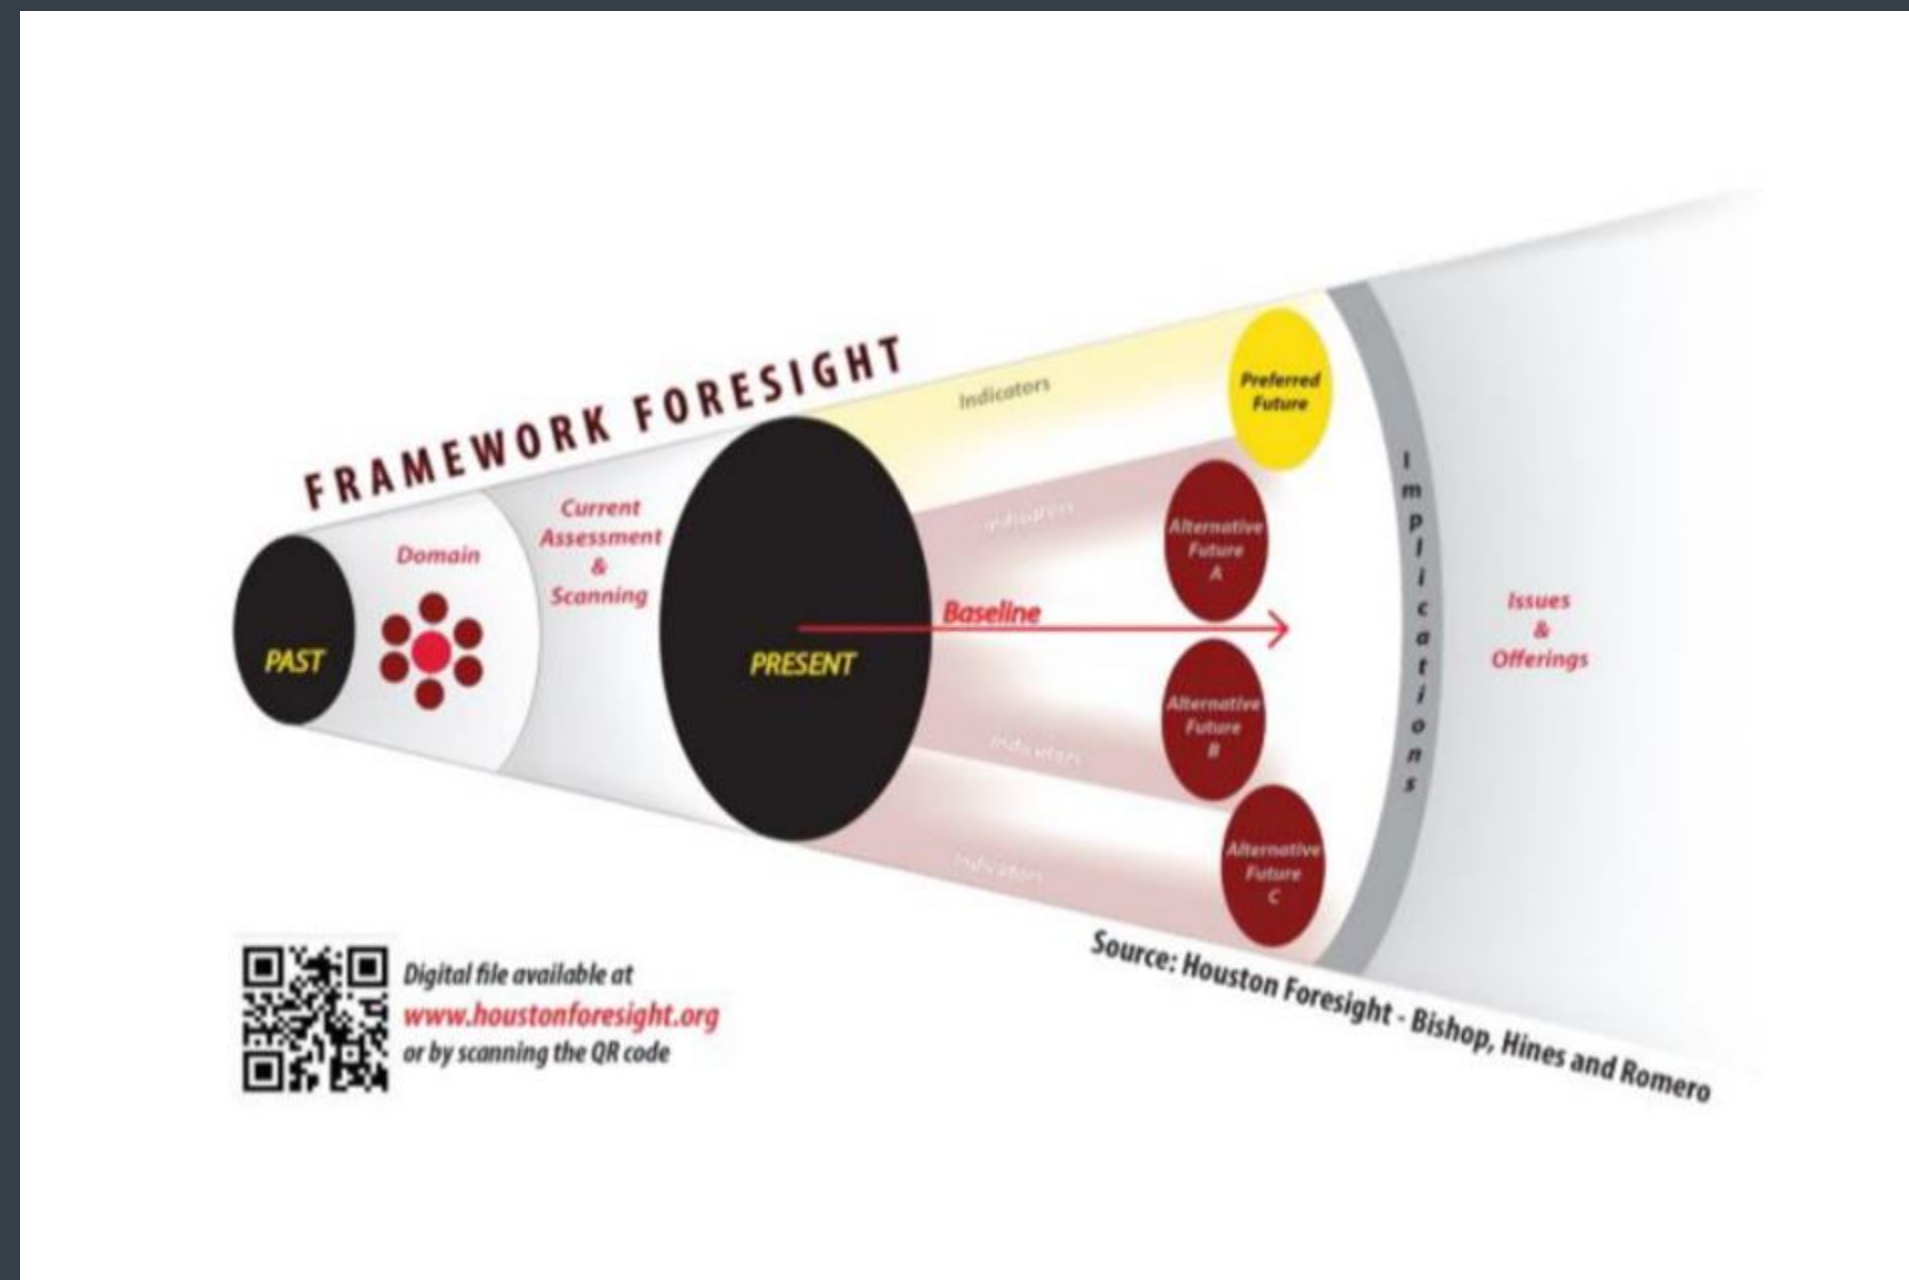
FRAMEWORK FORESIGHT

PAST

Domain

Current Assessment & Scanning

PRESENT

Indicators

Preferred Future

Indicators

Alternative Future A

Baseline

Alternative Future B

Indicators

Indicators

Alternative Future C

Implications

Issues & Offerings

Digital file available at www.houstonforesight.org or by scanning the QR code

Source: Houston Foresight - Bishop, Hines and Romero